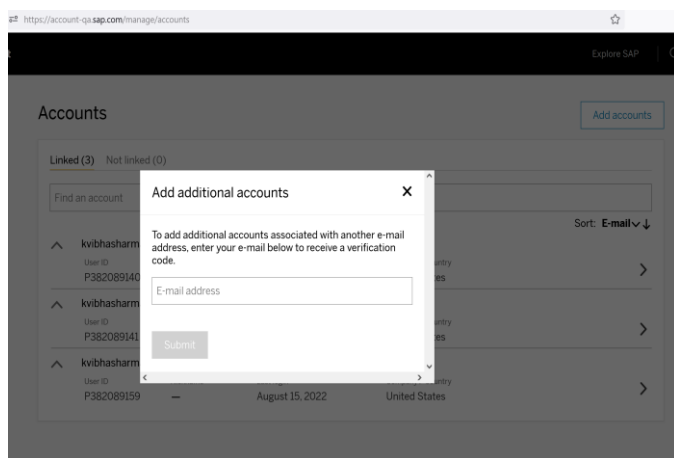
https://account-qa.sap.com/manage/accounts

Explore SAP

Accounts

Add accounts

Linked (3) Not linked (0)

Find an account

Sort: E-mail

kvibhasharm
User ID
P382089140

untry
es

kvibhasharm
User ID
P382089141

untry
es

kvibhasharm
User ID
P382089159

—

August 15, 2022

untry
United States

Add additional accounts

To add additional accounts associated with another e-mail address, enter your e-mail below to receive a verification code.

E-mail address

Submit